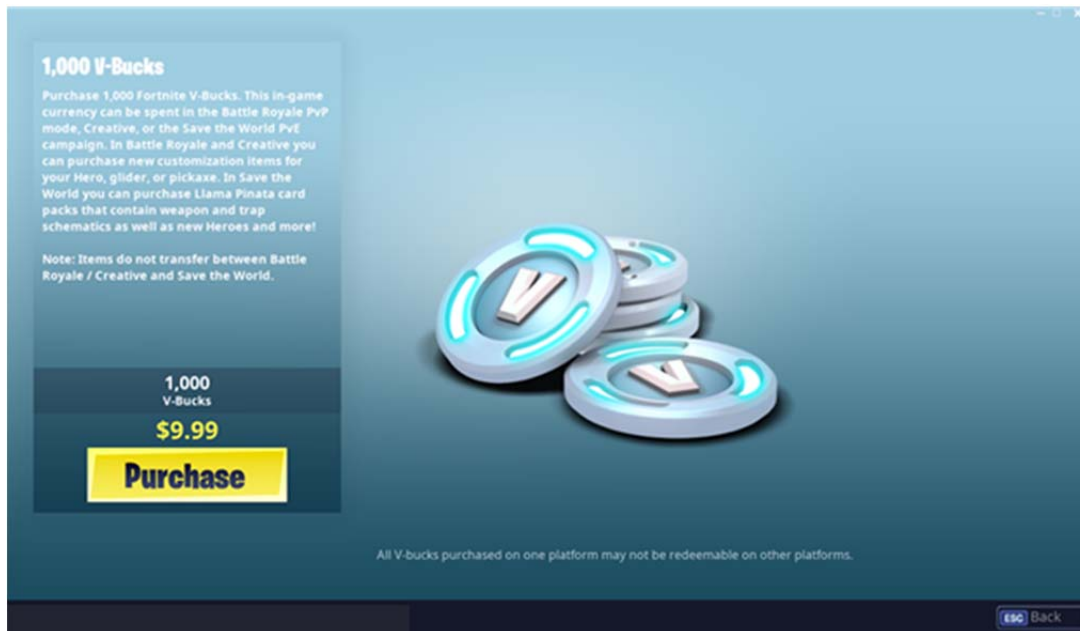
1,000 V-Bucks

Purchase 1,000 Fortnite V-Bucks. This in-game currency can be spent in the Battle Royale PvP mode, Creative, or the Save the World PvE campaign. In Battle Royale and Creative you can purchase new customization items for your Hero, glider, or pickaxe. In Save the World you can purchase Llama Pinata card packs that contain weapon and trap schematics as well as new Heroes and more!

Note: Items do not transfer between Battle Royale / Creative and Save the World.

1,000
V-Bucks

$9.99

Purchase

All V-bucks purchased on one platform may not be redeemable on other platforms.

ESC Back